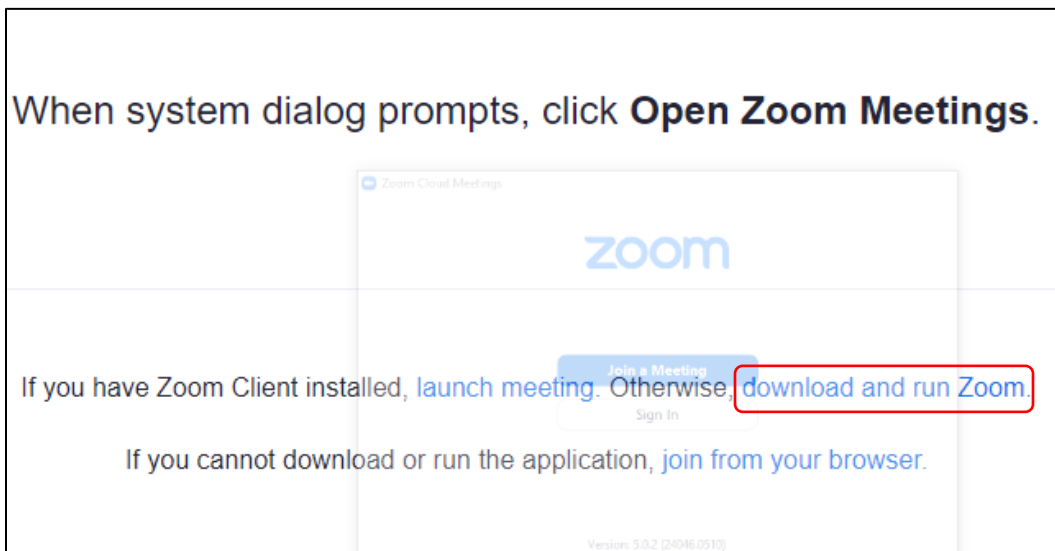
When system dialog prompts, click **Open Zoom Meetings**.

Zoom Cloud Meetings

zoom

Join a Meeting

Sign In

If you have Zoom Client installed, launch meeting. Otherwise, download and run Zoom.

If you cannot download or run the application, join from your browser.

Version: 5.0.2 (24046.0510)